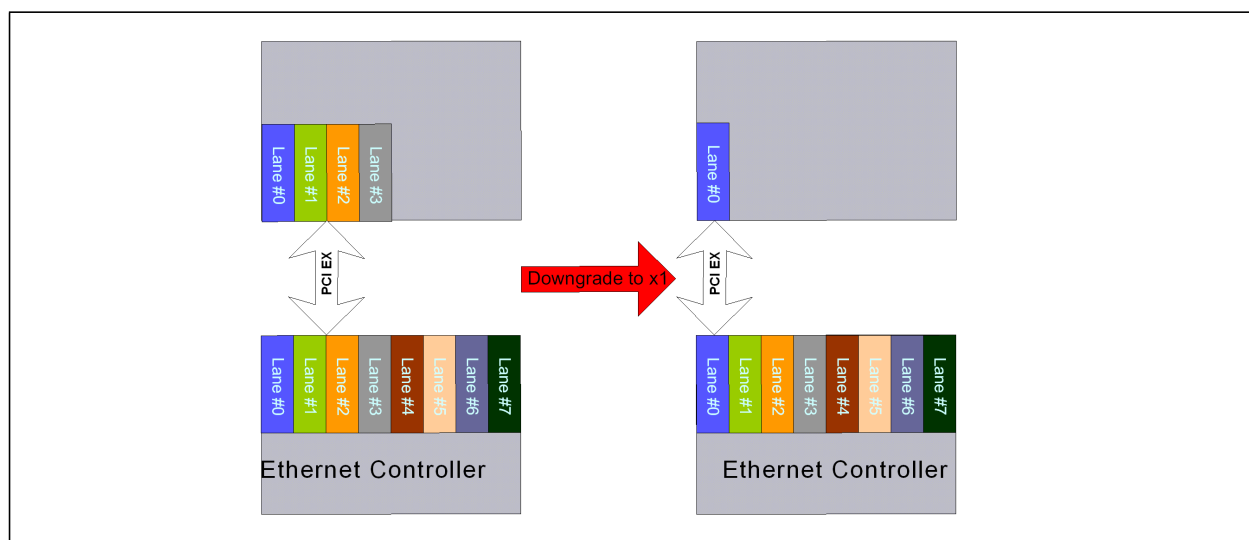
Lane #0
Lane #1
Lane #2
Lane #3

PCI EX

Lane #0
Lane #1
Lane #2
Lane #3
Lane #4
Lane #5
Lane #6
Lane #7

Ethernet Controller

Downgrade to x1

Lane #0

PCI EX

Lane #0
Lane #1
Lane #2
Lane #3
Lane #4
Lane #5
Lane #6
Lane #7

Ethernet Controller